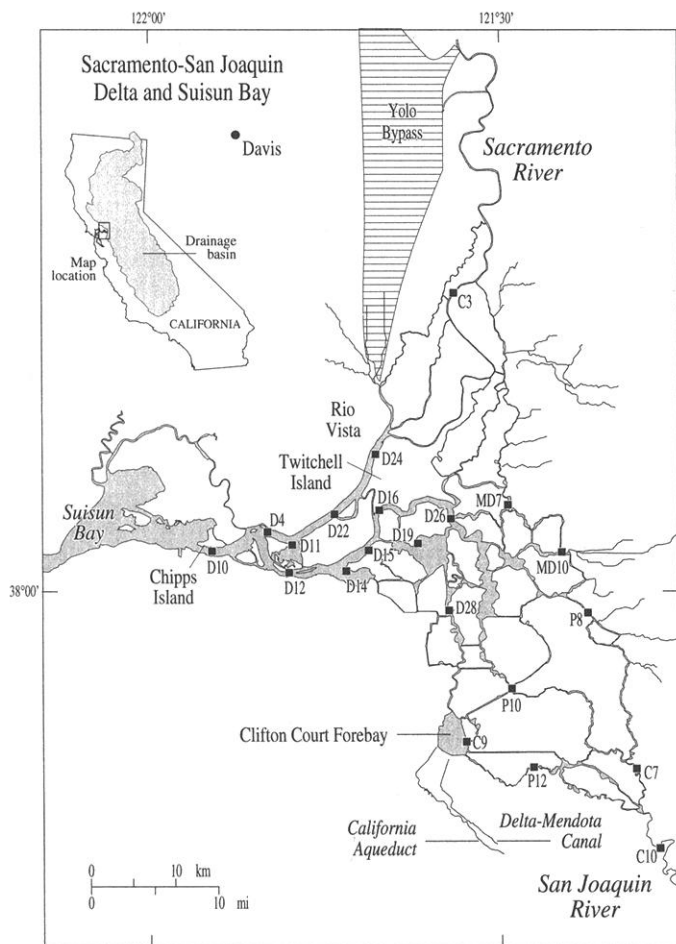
122°00'

121°30'

Sacramento-San Joaquin Delta and Suisun Bay

Davis

Yolo Bypass

Sacramento River

Drainage basin

Map location

CALIFORNIA

C3

Rio Vista

D24

Twitchell Island

Suisun Bay

D4

D22

D16

D26

MD7

D11

D19

D10

D15

MD10

Chipps Island

D12

D14

38°00'

D28

P8

P10

Clifton Court Forebay

C9

P12

C7

California Aqueduct

Delta-Mendota Canal

C10

0 10 km

0 10 mi

San Joaquin River